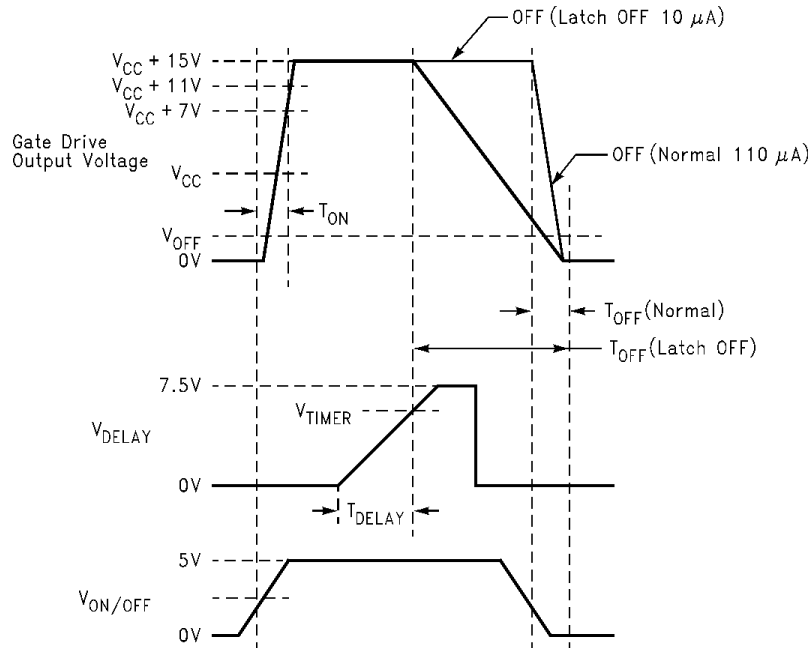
OFF (Latch OFF 10 $\mu$A)

$V_{CC}$ + 15V
$V_{CC}$ + 11V
$V_{CC}$ + 7V

Gate Drive Output Voltage

$V_{CC}$

OFF (Normal 110 $\mu$A)

$T_{ON}$

$V_{OFF}$
0V

$T_{OFF}$(Normal)
$T_{OFF}$(Latch OFF)

7.5V
$V_{TIMER}$
$V_{DELAY}$
0V
$T_{DELAY}$

5V
$V_{ON/OFF}$
0V